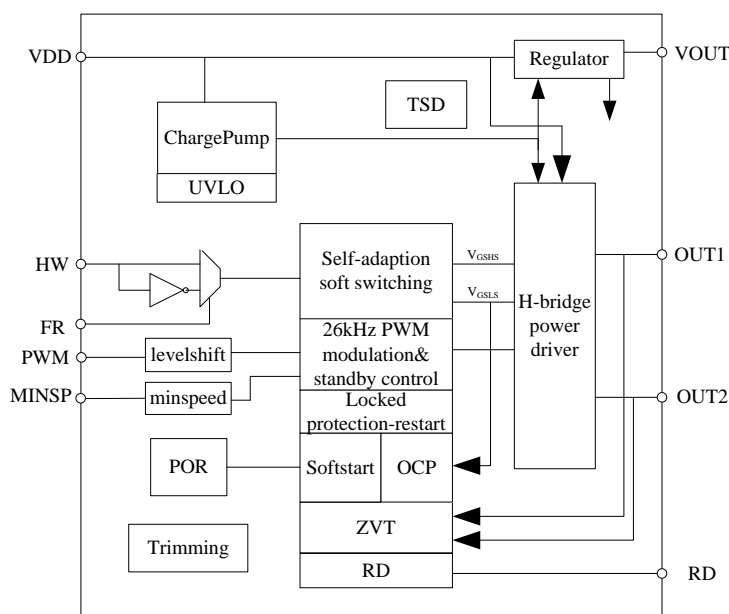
VDD
Regulator
VOUT
TSD
ChargePump
UVLO
HW
Self-adaption soft switching
$V_{GSHS}$
$V_{GSLS}$
H-bridge power driver
OUT1
FR
PWM
levelshift
26kHz PWM modulation& standby control
MINSP
minspeed
Locked protection-restart
OUT2
POR
Softstart
OCP
ZVT
Trimming
RD
RD